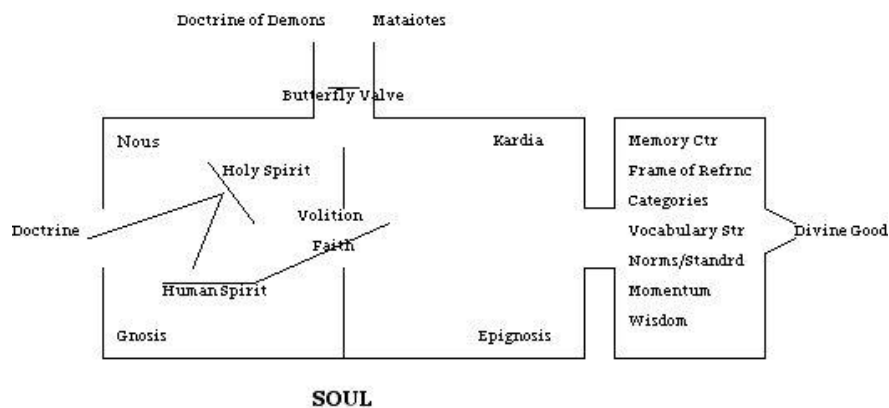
Doctrine of Demons

Mataiotes

Butterfly Valve

Nous

Holy Spirit

Doctrine

Volition

Faith

Human Spirit

Gnosis

Kardia

Epignosis

Memory Ctr
Frame of Refrnc
Categories
Vocabulary Str
Norms/Standrd
Momentum
Wisdom

Divine Good

SOUL